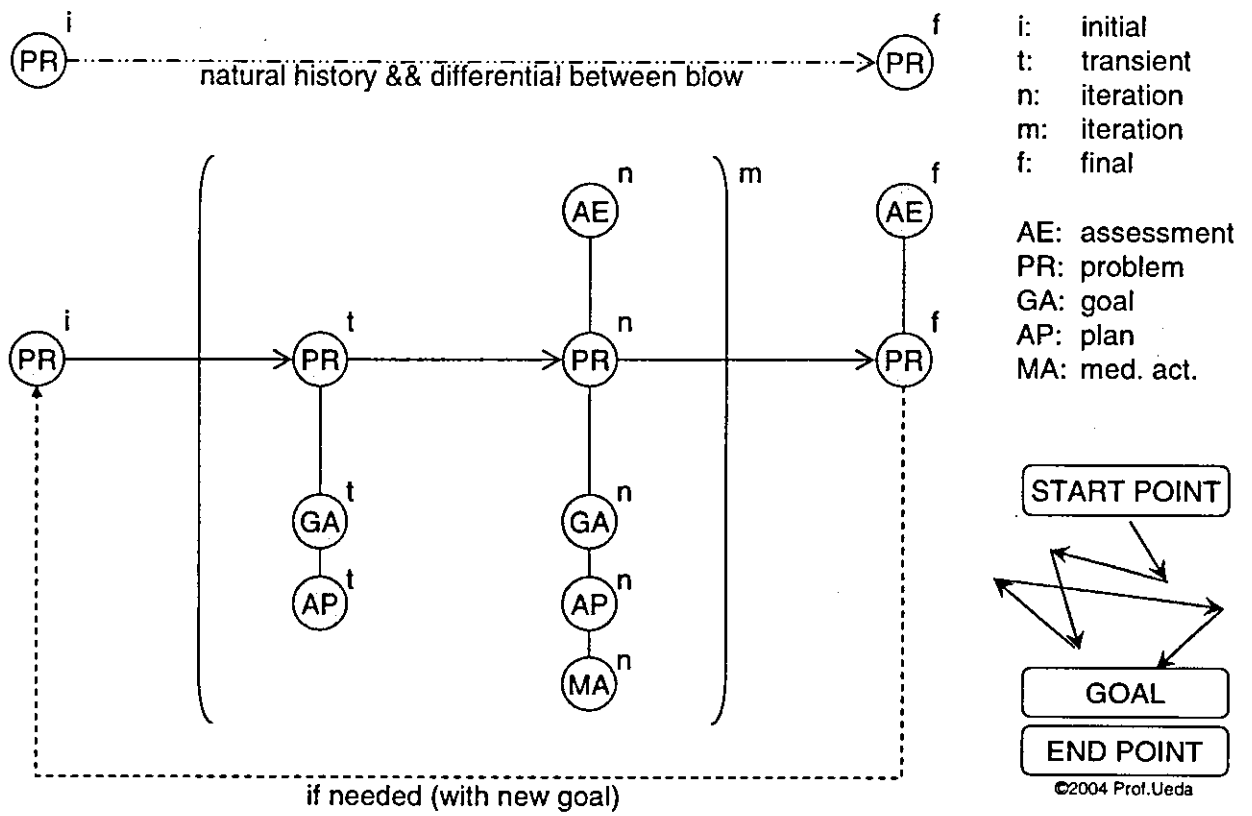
PR i
natural history && differential between blow
PR f

i: initial
t: transient
n: iteration
m: iteration
f: final

AE n
m
AE f

AE: assessment
PR: problem
GA: goal
AP: plan
MA: med. act.

PR i
PR t
PR n
PR f

GA t
AP t

GA n
AP n
MA n

START POINT
GOAL
END POINT
©2004 Prof.Ueda

if needed (with new goal)